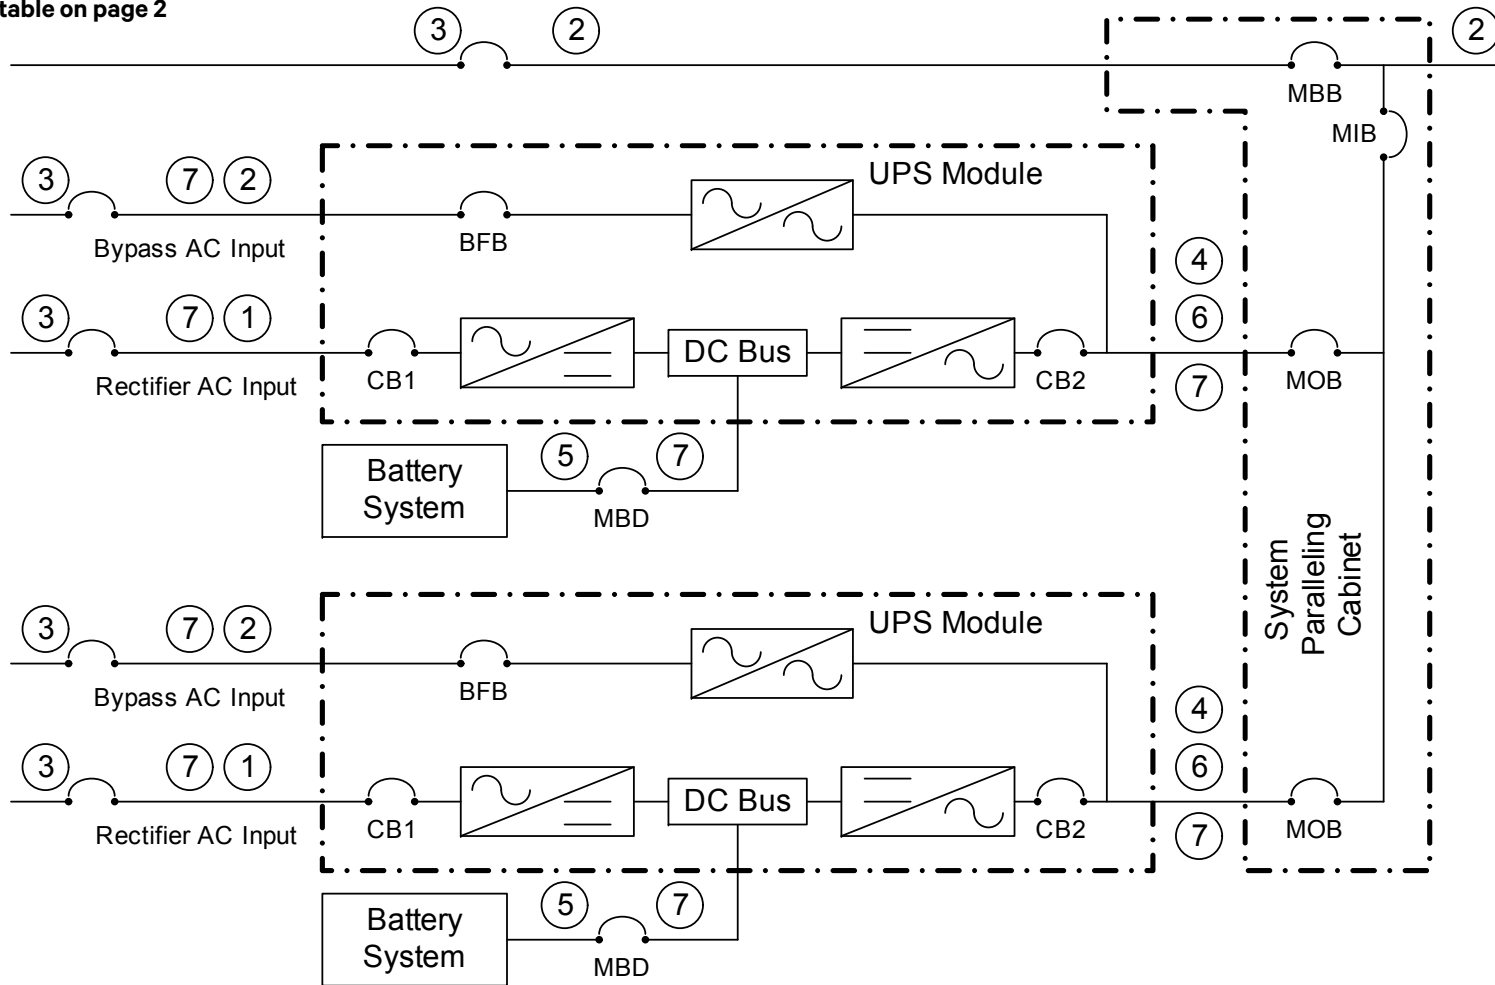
table on page 2

3 2 2

MBB

MIB

UPS Module

3 7 2

Bypass AC Input

BFB

4

3 7 1

6

Rectifier AC Input

CB1

DC Bus

CB2

MOB

7

Battery System

5 7

MBD

System Paralleling Cabinet

UPS Module

3 7 2

Bypass AC Input

BFB

4

3 7 1

6

Rectifier AC Input

CB1

DC Bus

CB2

MOB

7

Battery System

5 7

MBD